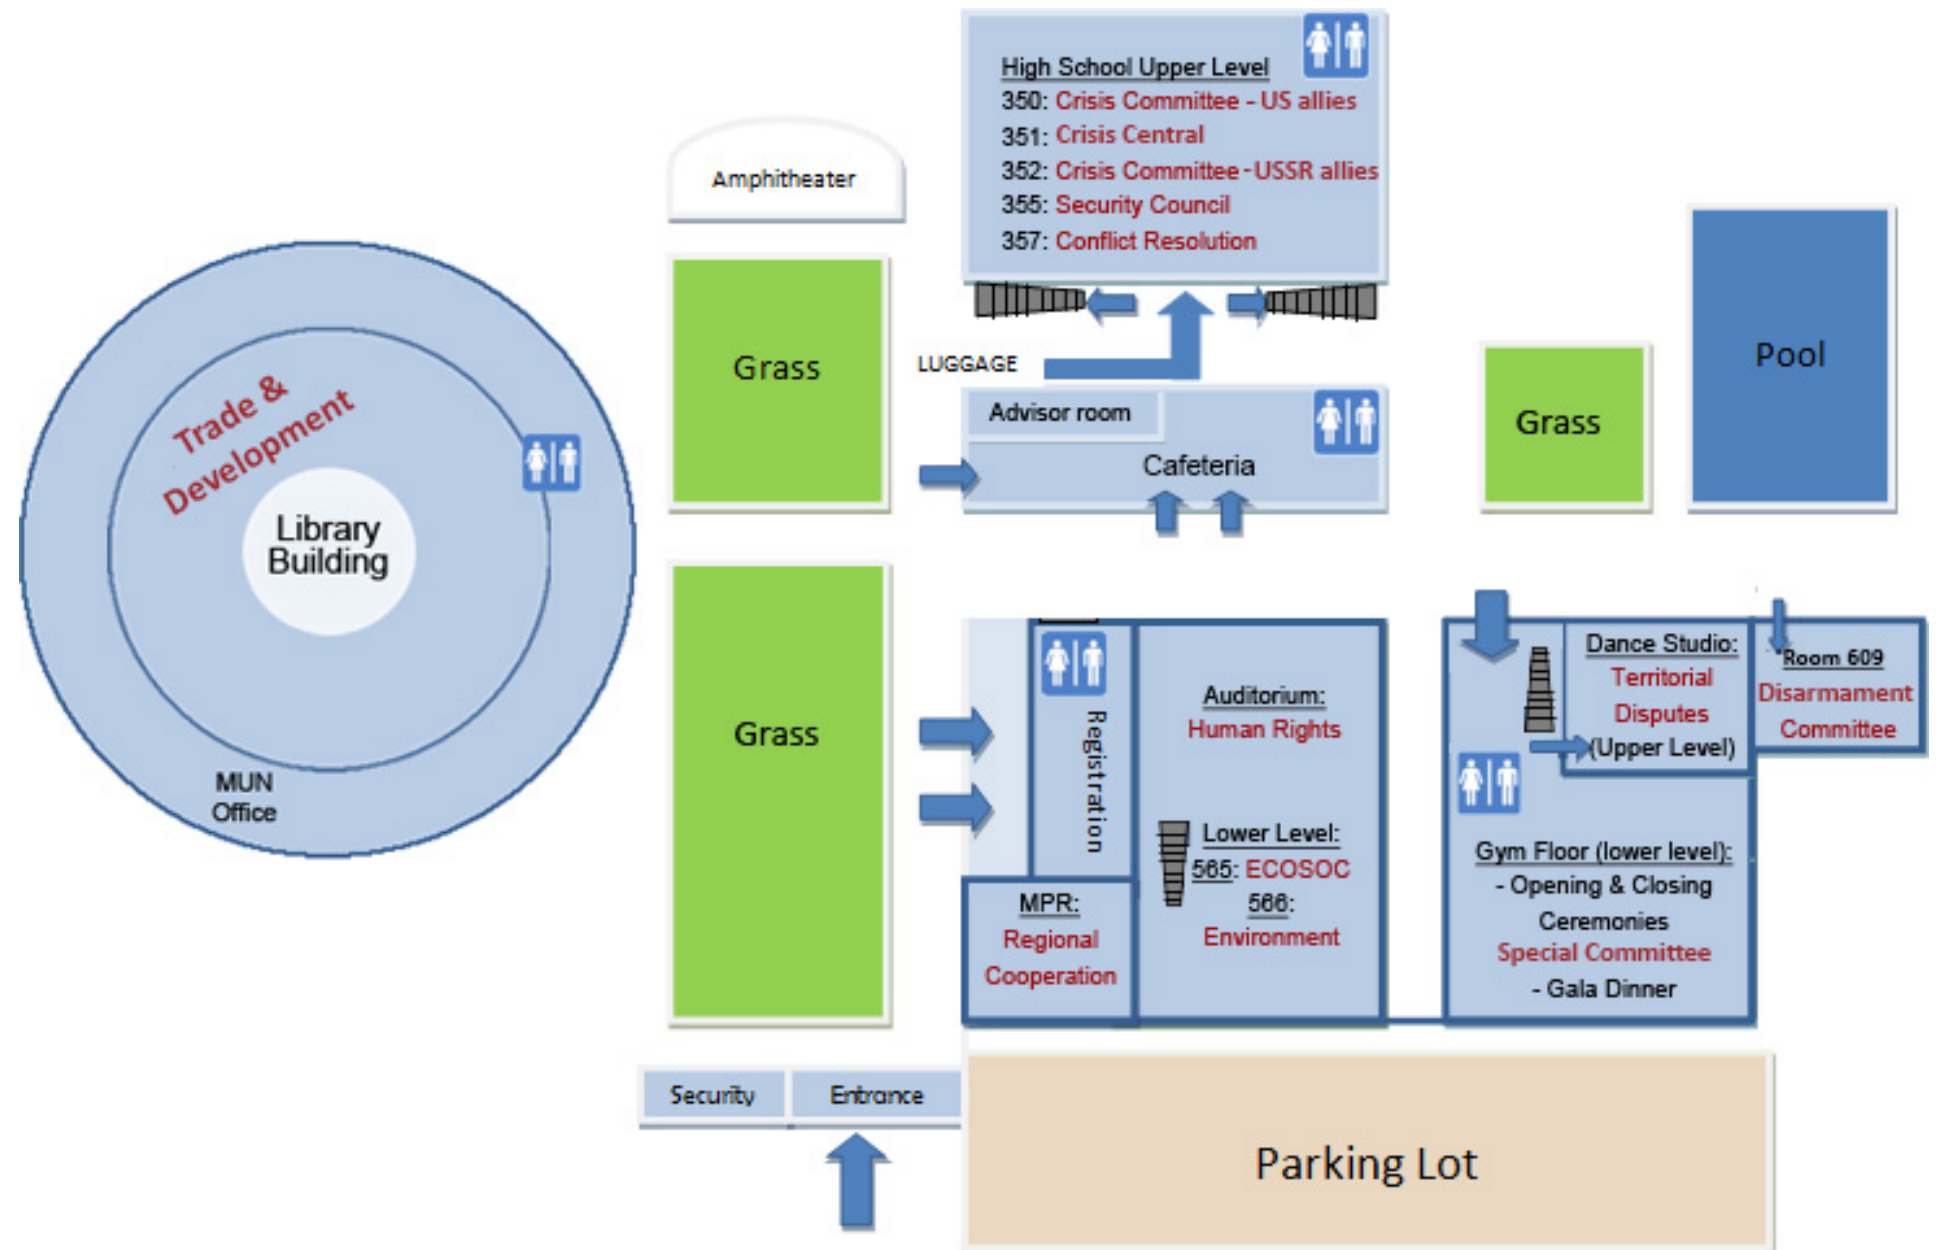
Trade & Development

Library Building

MUN Office

Amphitheater

High School Upper Level
350: Crisis Committee - US allies
351: Crisis Central
352: Crisis Committee - USSR allies
355: Security Council
357: Conflict Resolution

Grass

LUGGAGE

Advisor room

Cafeteria

Grass

Pool

Grass

Registration

Auditorium:
Human Rights

Lower Level:
565: ECOSOC
566:
Environment

MPR:
Regional Cooperation

Dance Studio:
Territorial Disputes
(Upper Level)

Room 609
Disarmament Committee

Gym Floor (lower level):
- Opening & Closing Ceremonies
Special Committee
- Gala Dinner

Security

Entrance

Parking Lot